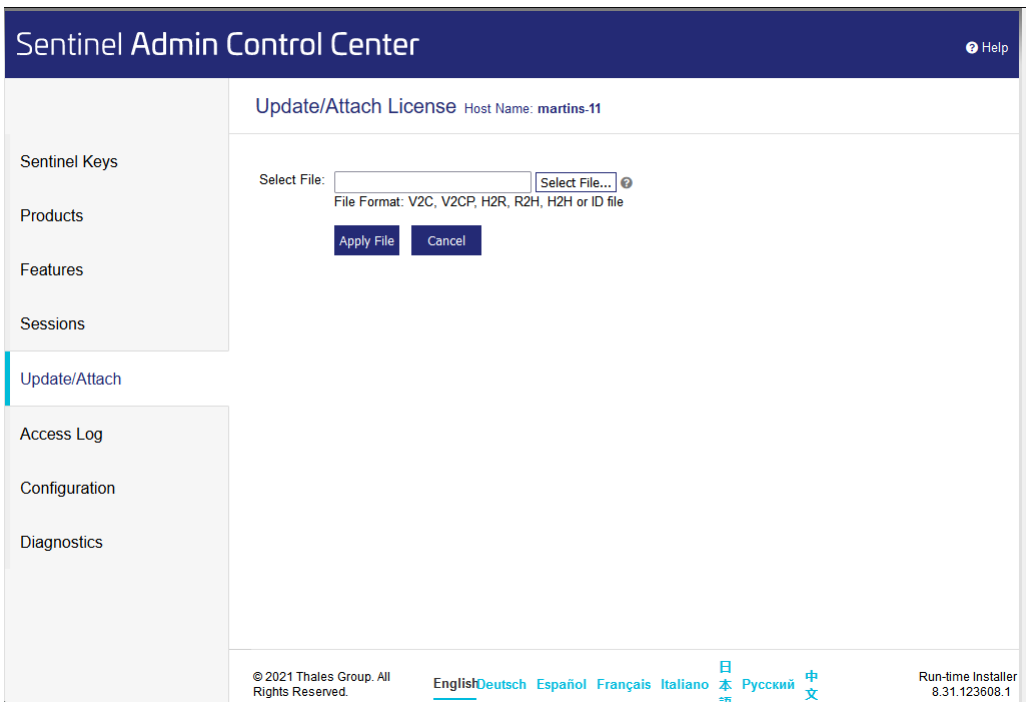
Sentinel Admin Control Center

Help

Sentinel Keys

Products

Features

Sessions

Update/Attach

Access Log

Configuration

Diagnostics

Update/Attach License Host Name: martins-11

Select File: Select File...

File Format: V2C, V2CP, H2R, R2H, H2H or ID file

Apply File Cancel

© 2021 Thales Group. All Rights Reserved.

English Deutsch Español Français Italiano 日本語 Русский 中文

Run-time Installer 8.31.123608.1